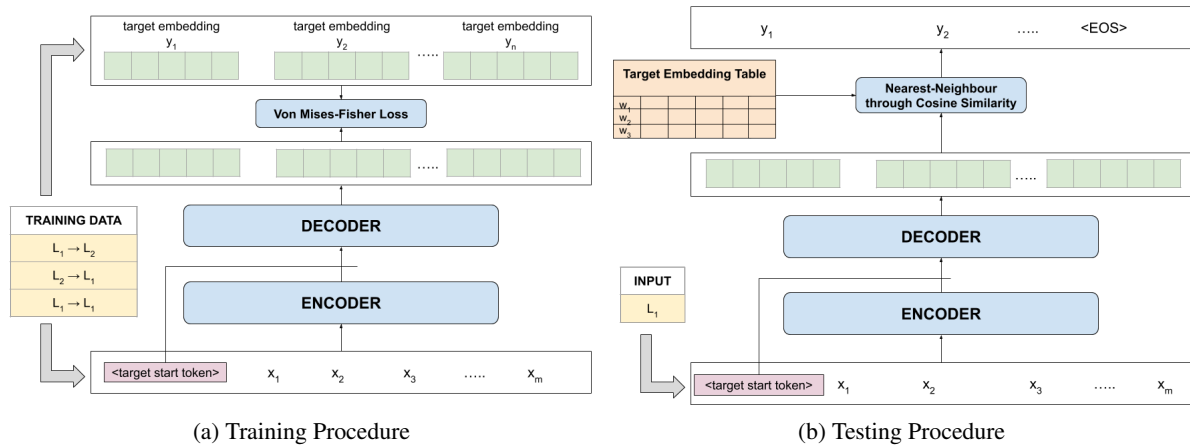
target embedding $y_1$

target embedding $y_2$

.....

target embedding $y_n$

Von Mises-Fisher Loss

.....

TRAINING DATA

$L_1 \rightarrow L_2$

$L_2 \rightarrow L_1$

$L_1 \rightarrow L_1$

DECODER

ENCODER

<target start token> $x_1$ $x_2$ $x_3$ ..... $x_m$

(a) Training Procedure

$y_1$ $y_2$ ..... <EOS>

Target Embedding Table

$w_1$

$w_2$

$w_3$

Nearest-Neighbour through Cosine Similarity

.....

DECODER

INPUT

$L_1$

ENCODER

<target start token> $x_1$ $x_2$ $x_3$ ..... $x_m$

(b) Testing Procedure